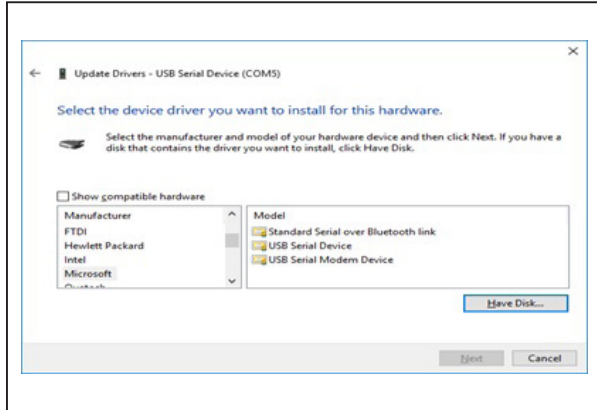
×

← Update Drivers - USB Serial Device (COM5)

Select the device driver you want to install for this hardware.

Select the manufacturer and model of your hardware device and then click Next. If you have a disk that contains the driver you want to install, click Have Disk.

Show compatible hardware

| Manufacturer | Model |
|---|---|
| FTDI | Standard Serial over Bluetooth link |
| Hewlett Packard | USB Serial Device |
| Intel | USB Serial Modem Device |
| Microsoft | |
| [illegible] | |

Have Disk...

Next Cancel